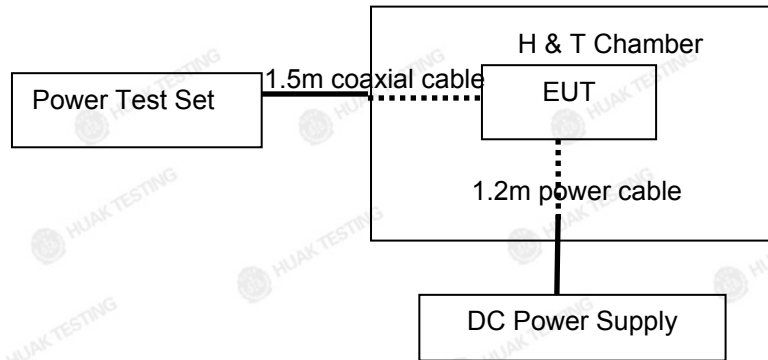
H & T Chamber

Power Test Set

1.5m coaxial cable

EUT

1.2m power cable

DC Power Supply

HUAK TESTING HUAK TESTING HUAK TESTING HUAK TESTING HUAK TESTING HUAK TESTING HUAK TESTING HUAK TESTING HUAK TESTING